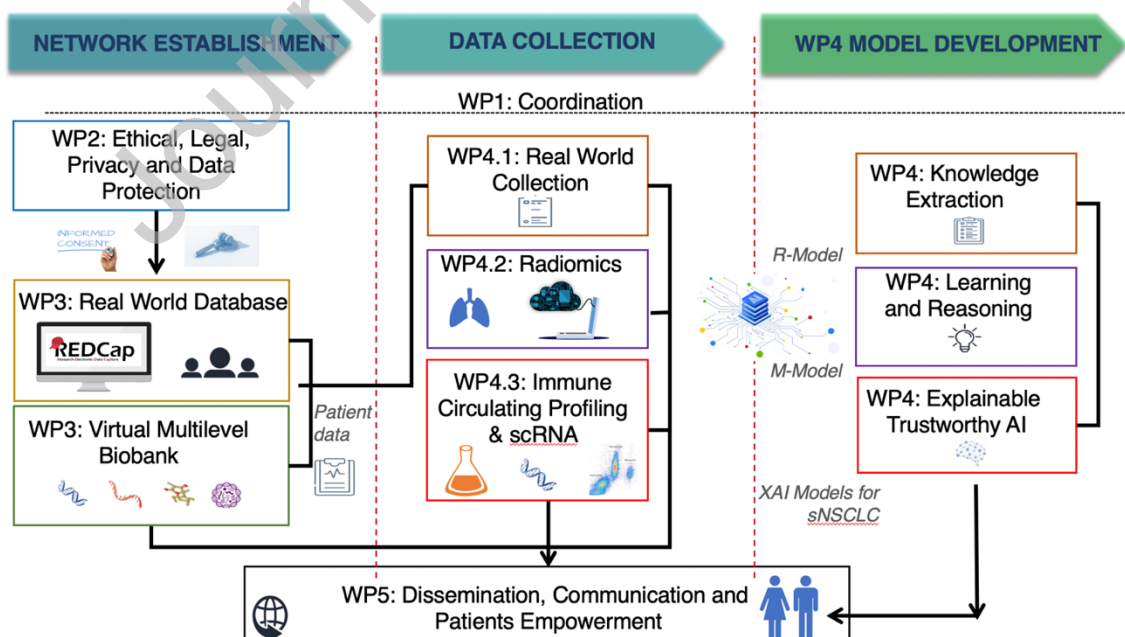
NETWORK ESTABLISHMENT

DATA COLLECTION

WP4 MODEL DEVELOPMENT

WP1: Coordination

WP2: Ethical, Legal, Privacy and Data Protection

INFORMED CONSENT

WP3: Real World Database

REDCap

WP3: Virtual Multilevel Biobank

Patient data

WP4.1: Real World Collection

WP4.2: Radiomics

WP4.3: Immune Circulating Profiling & scRNA

R-Model

M-Model

WP4: Knowledge Extraction

WP4: Learning and Reasoning

WP4: Explainable Trustworthy AI

XAI Models for sNSCLC

WP5: Dissemination, Communication and Patients Empowerment